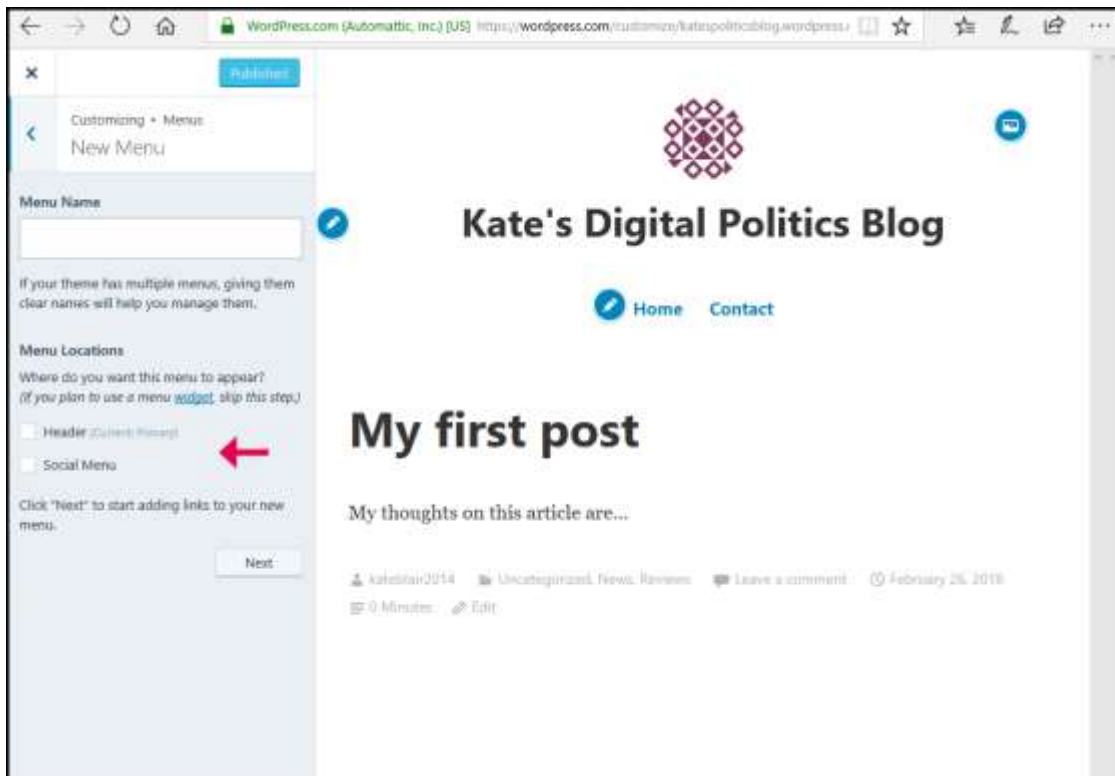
WordPress.com (Automattic, Inc.) [US] https://wordpress.com/customize/katespoliticsblog.wordpress.

×

Published

Customizing • Menus
New Menu

Menu Name

If your theme has multiple menus, giving them clear names will help you manage them.

Menu Locations

Where do you want this menu to appear?
(If you plan to use a menu widget, skip this step.)

Header (Current: Primary)

Social Menu

Click "Next" to start adding links to your new menu.

Next

Kate's Digital Politics Blog

Home Contact

My first post

My thoughts on this article are...

kateblair2014 Uncategorized, News, Reviews Leave a comment February 26, 2018

0 Minutes Edit